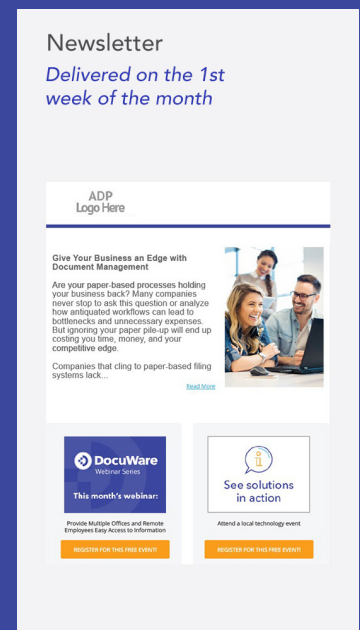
Newsletter

Delivered on the 1st week of the month

ADP
Logo Here

Give Your Business an Edge with Document Management

Are your paper-based processes holding your business back? Many companies never stop to ask this question or analyze how antiquated workflows can lead to bottlenecks and unnecessary expenses. But ignoring your paper pile-up will end up costing you time, money, and your competitive edge.

Companies that cling to paper-based filing systems lack...

Read More

DocuWare
Webinar Series

This month's webinar:

Provide Multiple Offices and Remote Employees Easy Access to Information

REGISTER FOR THIS FREE EVENT!

See solutions in action

Attend a local technology event

REGISTER FOR THIS FREE EVENT!